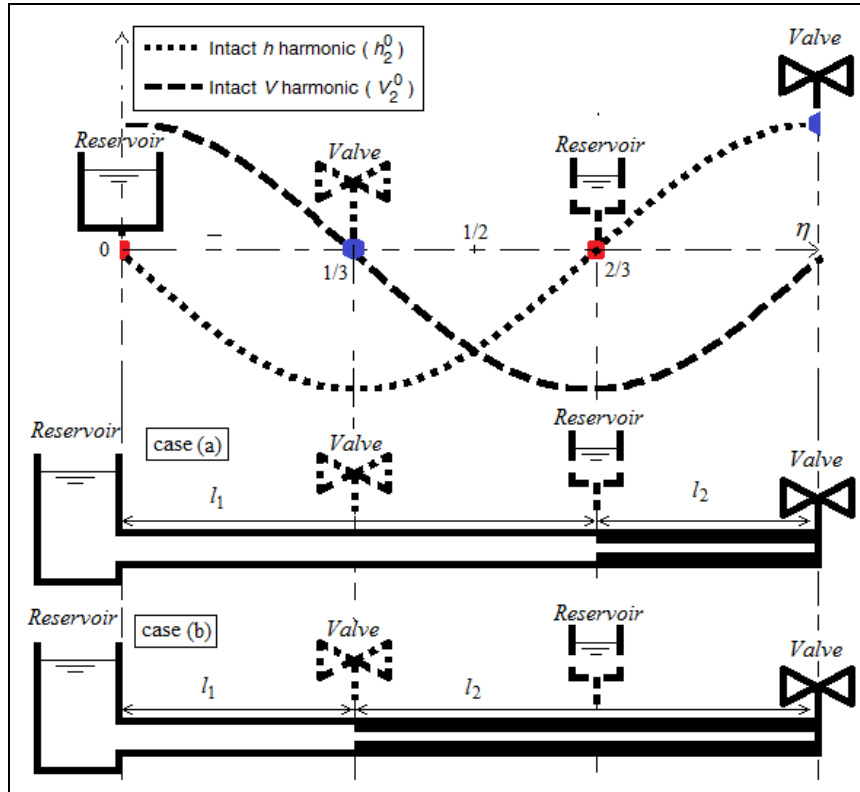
Intact $h$ harmonic ( $h_2^0$ )
Intact $V$ harmonic ( $V_2^0$ )

Valve

Reservoir

Valve

Reservoir

0

–

1/3

1/2

+

2/3

$\eta$

Reservoir

case (a)

Valve

Reservoir

Valve

$l_1$

$l_2$

Reservoir

case (b)

Valve

Reservoir

Valve

$l_1$

$l_2$